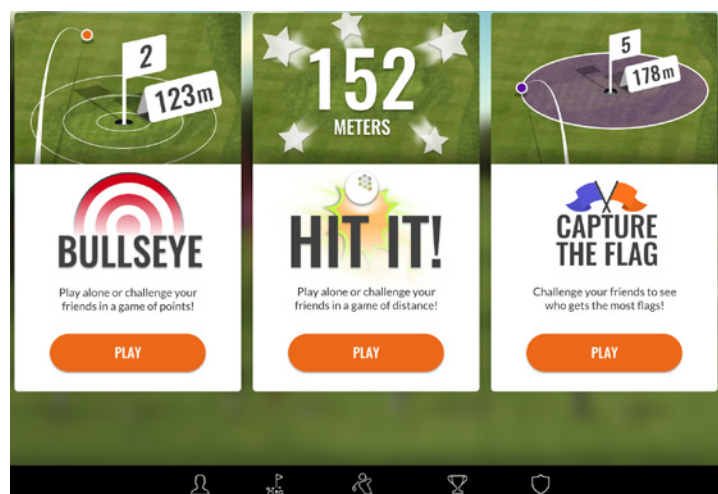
2
123m

BULLSEYE

Play alone or challenge your friends in a game of points!

PLAY

152
METERS

HIT IT!

Play alone or challenge your friends in a game of distance!

PLAY

5
178m

CAPTURE THE FLAG

Challenge your friends to see who gets the most flags!

PLAY